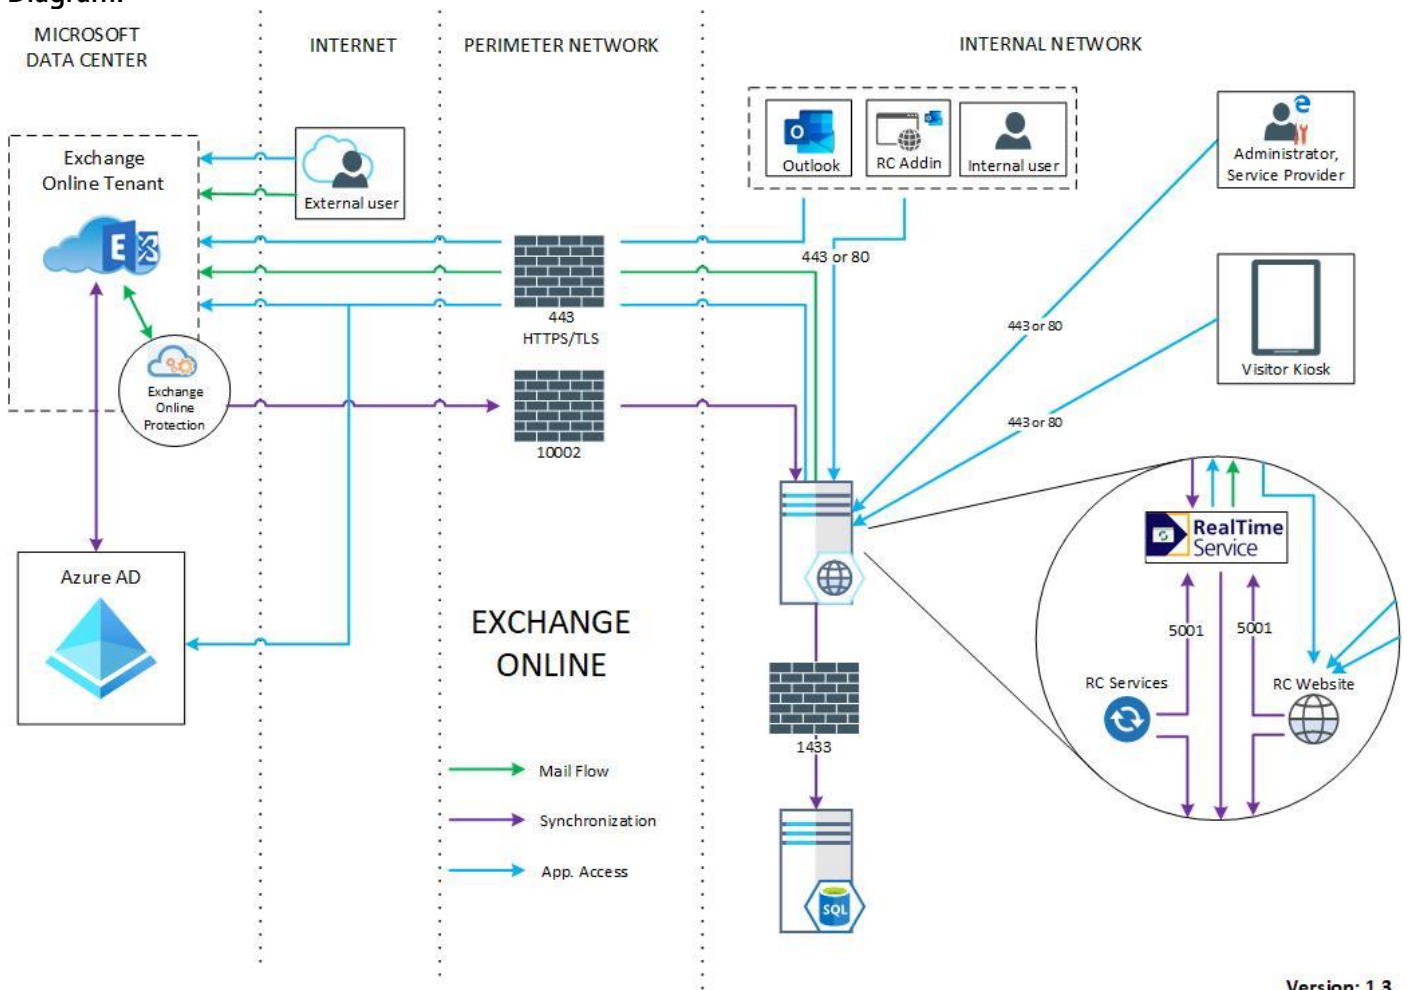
Diagram:

MICROSOFT DATA CENTER

INTERNET

PERIMETER NETWORK

INTERNAL NETWORK

Exchange Online Tenant

External user

Outlook

RC Addin

Internal user

Administrator, Service Provider

443 or 80

443 HTTPS/TLS

443 or 80

Visitor Kiosk

443 or 80

Exchange Online Protection

10002

RealTime Service

Azure AD

5001

5001

EXCHANGE ONLINE

RC Services

RC Website

1433

Mail Flow

Synchronization

App. Access

Version: 1.3